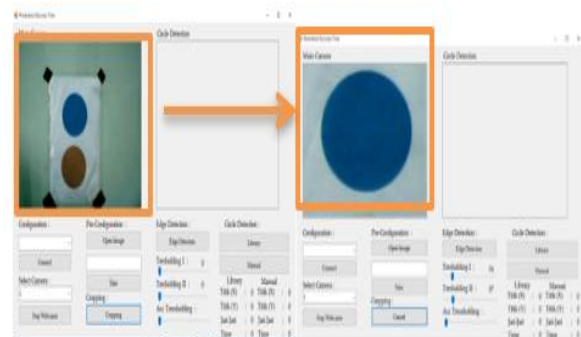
Main Camera

Circle Detection

Configuration :

Connect

Select Camera

Stop Webcam

Pre-Configuration :

Open Image

Save

Cropping

Cropping

Edge Detection :

Edge Detection

Tresholding I :

Tresholding II :

Acc Tresholding :

Circle Detection :

Library

Manual

Library

Manual

Titik (X)

Titik (Y)

Jari-Jari

Time

Main Camera

Circle Detection

Configuration :

Connect

Select Camera

Stop Webcam

Pre-Configuration :

Open Image

Save

Cropping

Cancel

Edge Detection :

Edge Detection

Tresholding I :

Tresholding II :

Acc Tresholding :

Circle Detection :

Library

Manual

Library

Manual

Titik (X)

Titik (Y)

Jari-Jari

Time